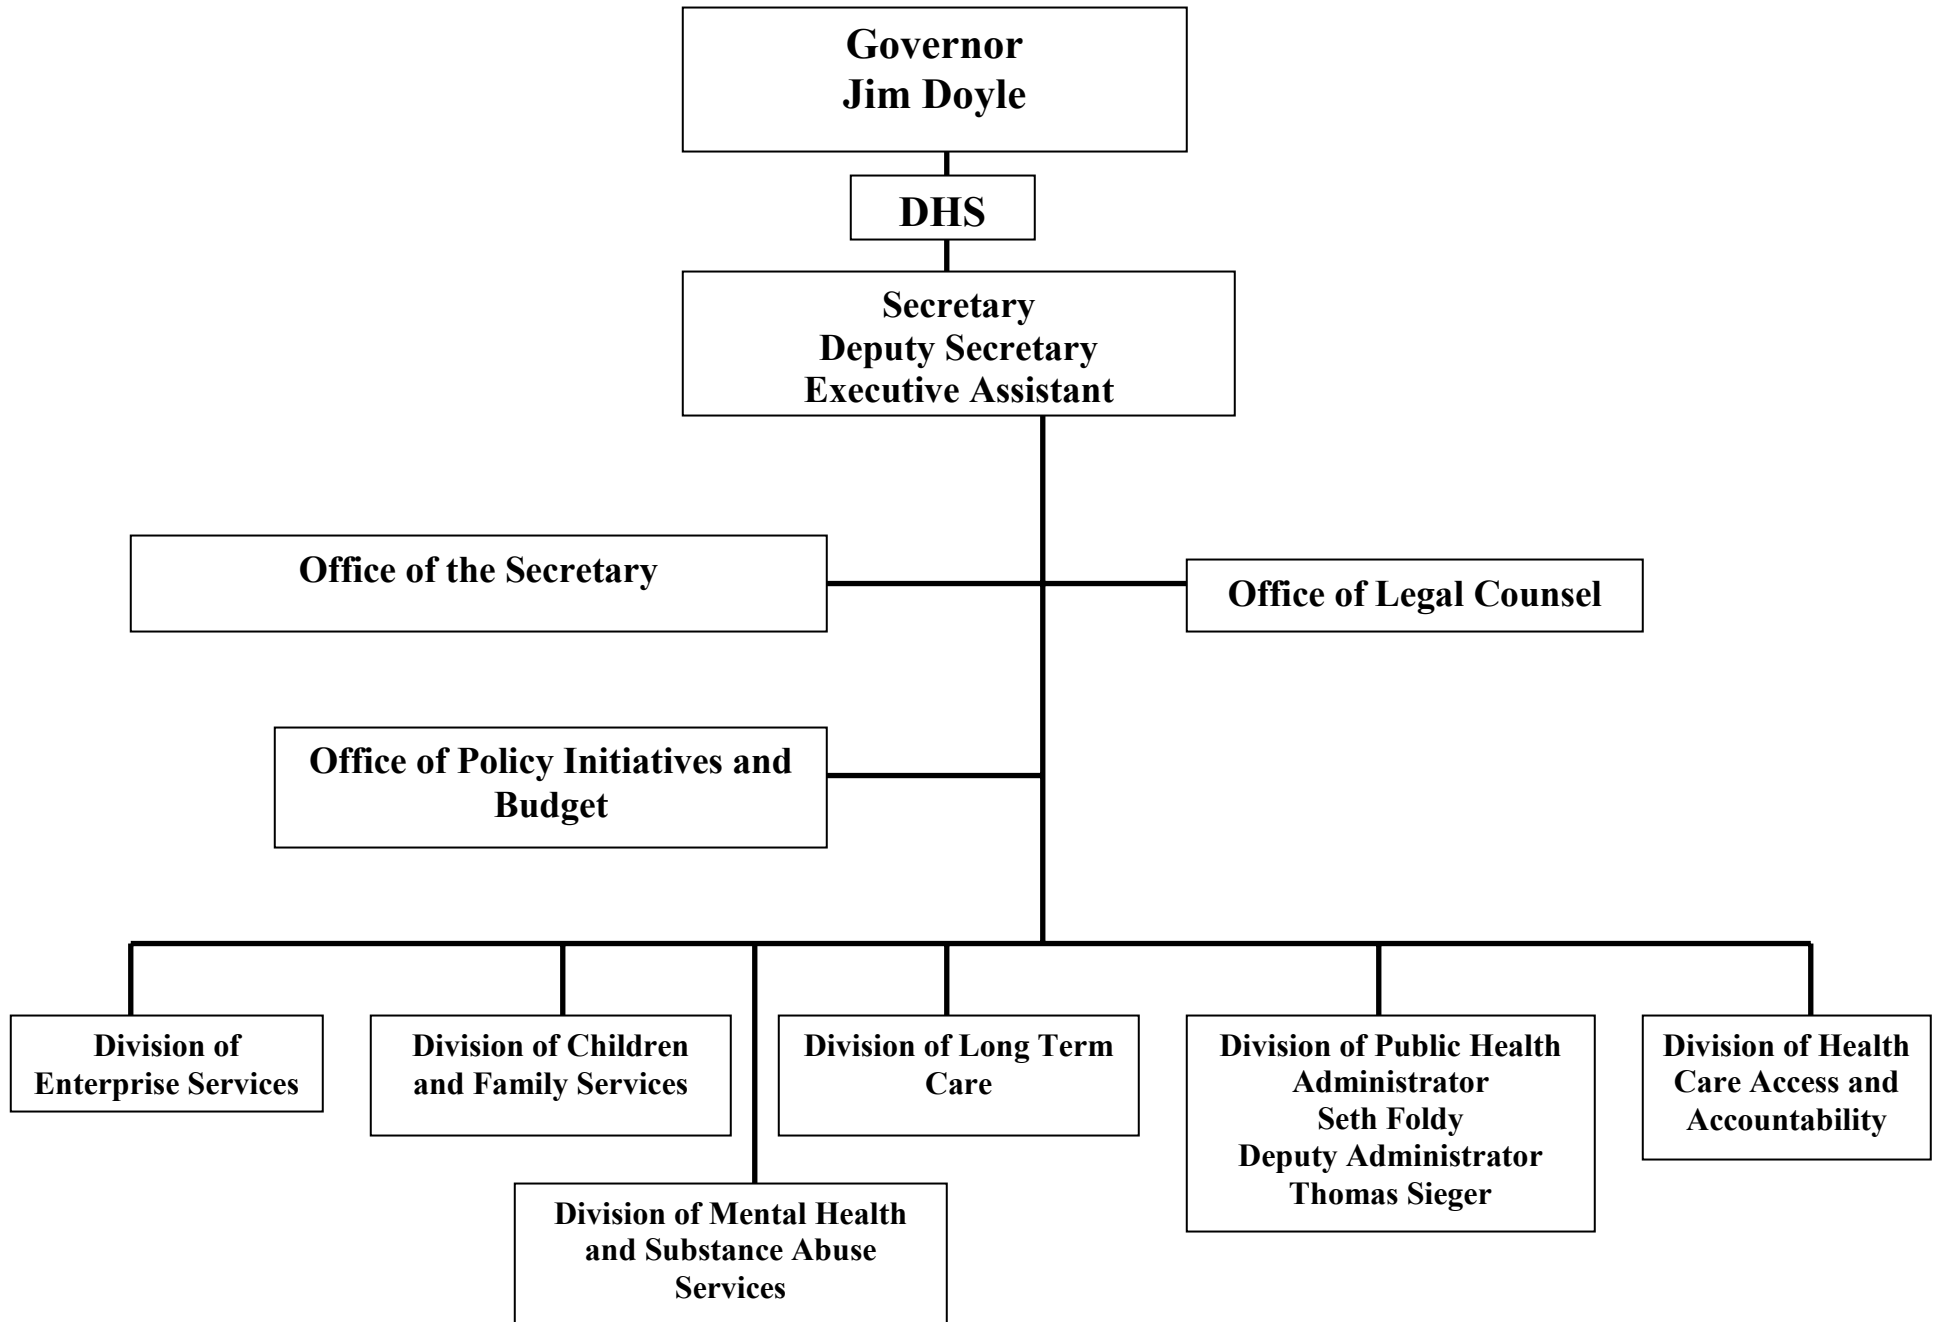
Governor
Jim Doyle

DHS

Secretary
Deputy Secretary
Executive Assistant

Office of the Secretary

Office of Legal Counsel

Office of Policy Initiatives and Budget

Division of Enterprise Services

Division of Children and Family Services

Division of Long Term Care

Division of Public Health
Administrator
Seth Foldy
Deputy Administrator
Thomas Sieger

Division of Health Care Access and Accountability

Division of Mental Health and Substance Abuse Services